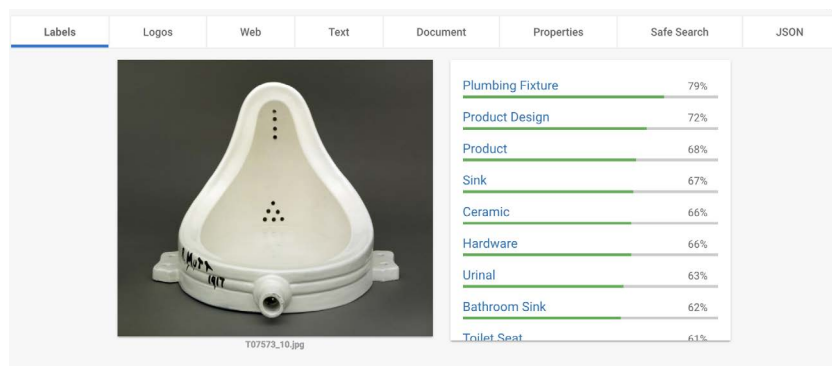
Labels | Logos | Web | Text | Document | Properties | Safe Search | JSON

R. MUTT 1917

T07573_10.jpg

Plumbing Fixture 79%
Product Design 72%
Product 68%
Sink 67%
Ceramic 66%
Hardware 66%
Urinal 63%
Bathroom Sink 62%
Toilet Seat 61%